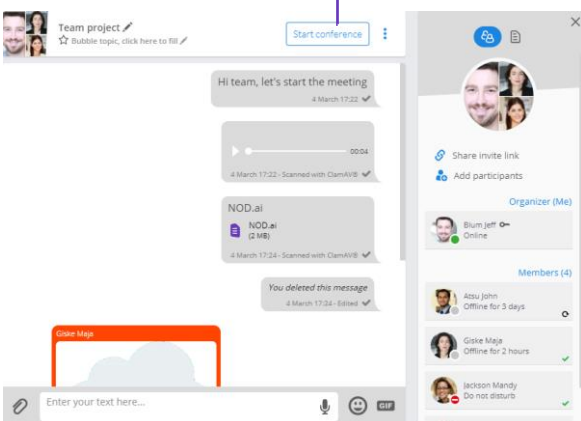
Team project
Bubble topic, click here to fill

Start conference

Hi team, let's start the meeting
4 March 17:22

00:04
4 March 17:22 - Scanned with ClamAV®

NOD.ai
NOD.ai
(2 MB)
4 March 17:24 - Scanned with ClamAV®

You deleted this message
4 March 17:24 - Edited

Giske Maja

Enter your text here...

GIF

Share invite link
Add participants

Organizer (Me)
Blum Jeff
Online

Members (4)
Atsu John
Offline for 3 days

Giske Maja
Offline for 2 hours

Jackson Mandy
Do not disturb